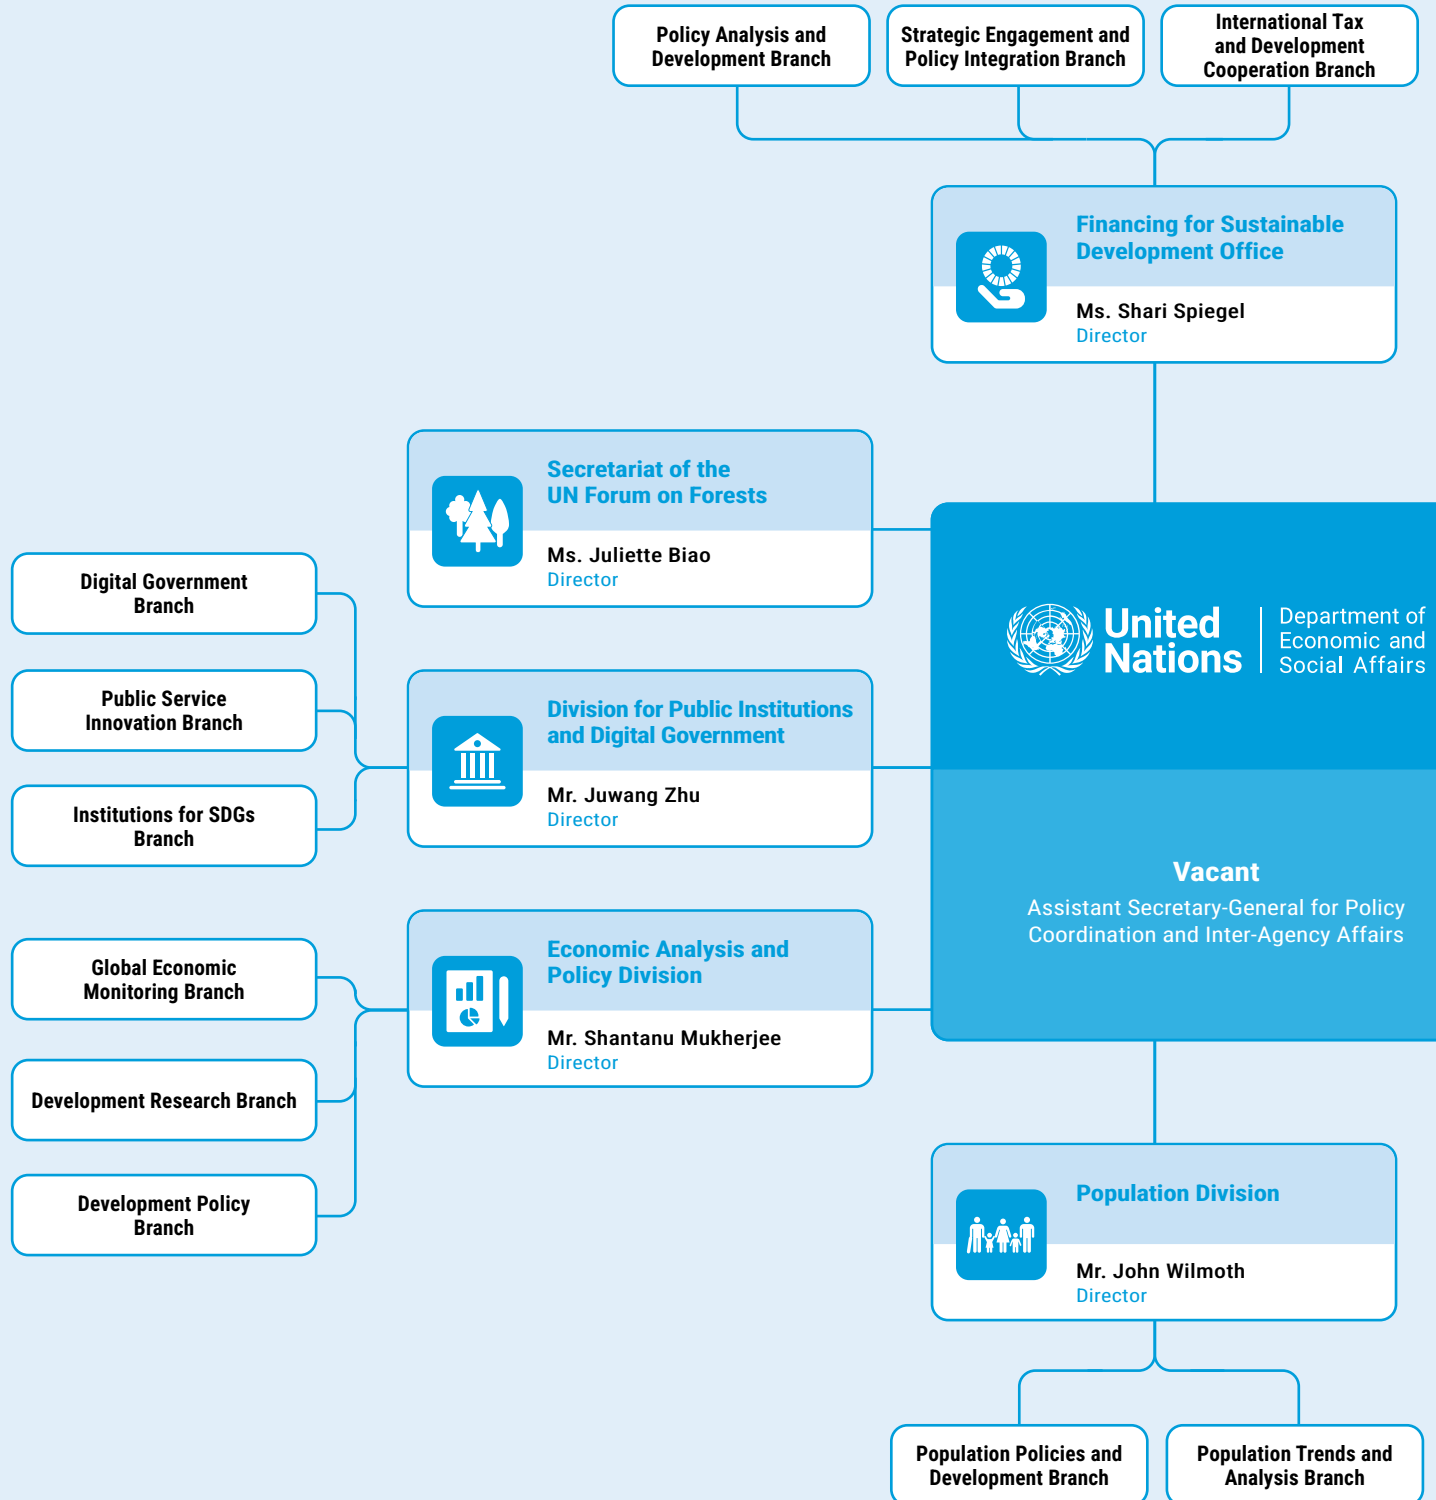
Policy Analysis and Development Branch

Strategic Engagement and Policy Integration Branch

International Tax and Development Cooperation Branch

Financing for Sustainable Development Office

Ms. Shari Spiegel
Director

Secretariat of the UN Forum on Forests

Ms. Juliette Biao
Director

Digital Government Branch

Public Service Innovation Branch

Institutions for SDGs Branch

Division for Public Institutions and Digital Government

Mr. Juwang Zhu
Director

United Nations

Department of Economic and Social Affairs

Vacant
Assistant Secretary-General for Policy Coordination and Inter-Agency Affairs

Global Economic Monitoring Branch

Development Research Branch

Development Policy Branch

Economic Analysis and Policy Division

Mr. Shantanu Mukherjee
Director

Population Division

Mr. John Wilmoth
Director

Population Policies and Development Branch

Population Trends and Analysis Branch